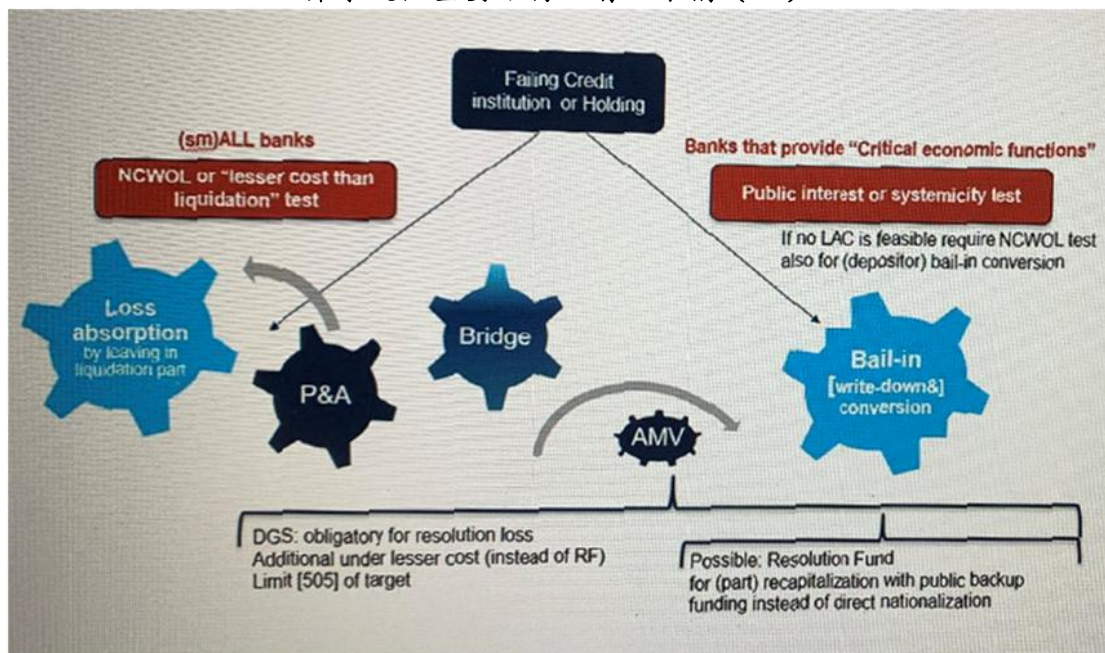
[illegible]

Failing Credit institution or Holding

(sm)ALL banks

NCWOL or "lesser cost than liquidation" test

Banks that provide "Critical economic functions"

Public interest or systemicity test

If no LAC is feasible require NCWOL test also for (depositor) bail-in conversion

Loss absorption by leaving in liquidation part

P&A

Bridge

Bail-in [write-down&] conversion

AMV

DGS: obligatory for resolution loss
Additional under lesser cost (instead of RF)
Limit [505] of target

Possible: Resolution Fund for (part) recapitalization with public backup funding instead of direct nationalization